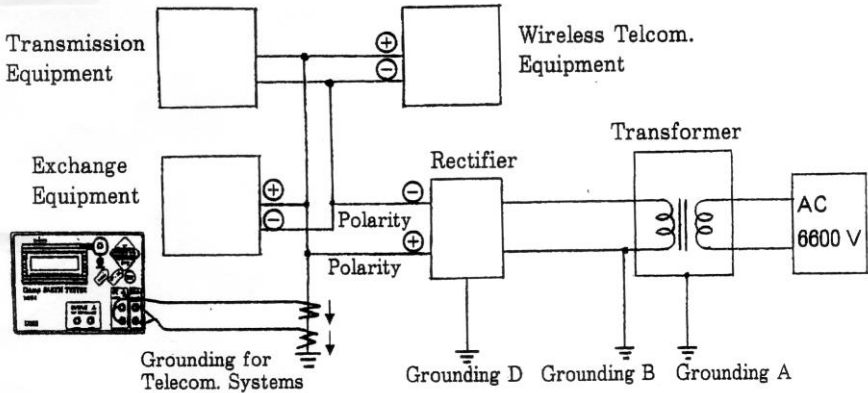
Transmission Equipment

Wireless Telcom. Equipment

$\oplus$
$\ominus$

Exchange Equipment

$\oplus$
$\ominus$

Rectifier

$\ominus$
$\oplus$

Polarity

Polarity

Transformer

AC
6600 V

Grounding for Telecom. Systems

Grounding D

Grounding B

Grounding A